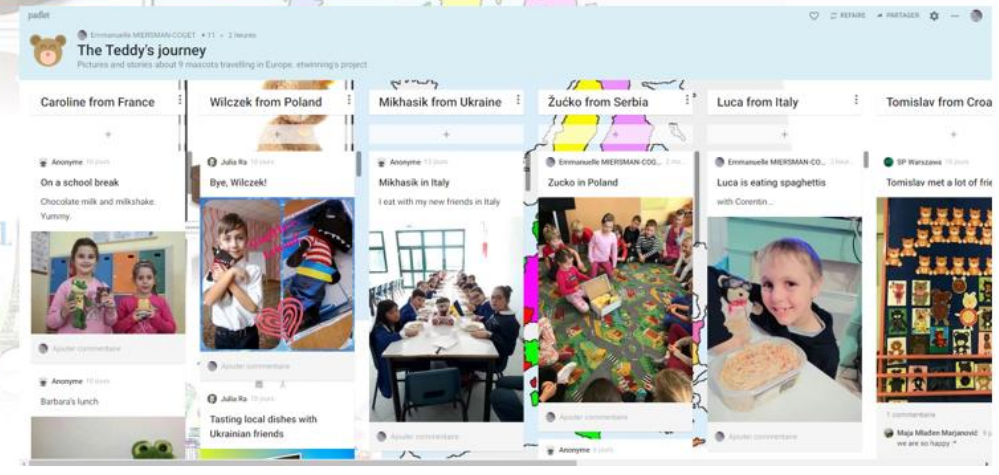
padlet

Emmanuelle MIERSMAN-COGET • 11 • 2 heures

The Teddy's journey

Pictures and stories about 9 mascots travelling in Europe. etwinning's project

REFAIRE PARTAGER

Caroline from France

+

Anonyme 10 jours

On a school break

Chocolate milk and milkshake. Yummy.

Ajouter commentaire

Anonyme 10 jours

Barbara's lunch

Wilczek from Poland

Julia Ra 10 jours

Bye, Wilczek!

Ajouter commentaire

Julia Ra 10 jours

Tasting local dishes with Ukrainian friends

Mikhasik from Ukraine

+

Anonyme 13 jours

Mikhasik in Italy

I eat with my new friends in Italy

Ajouter commentaire

Žućko from Serbia

+

Emmanuelle MIERSMAN-COG...

Zucko in Poland

Ajouter commentaire

Anonyme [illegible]

Luca from Italy

+

Emmanuelle MIERSMAN-CO... 2 heu...

Luca is eating spaghettis

with Corentin...

Ajouter commentaire

Tomislav from Croa

+

SP Warszawa 10 jours

Tomislav met a lot of frie

1 commentaire

Maja Mlađen Marjanović

we are so happy